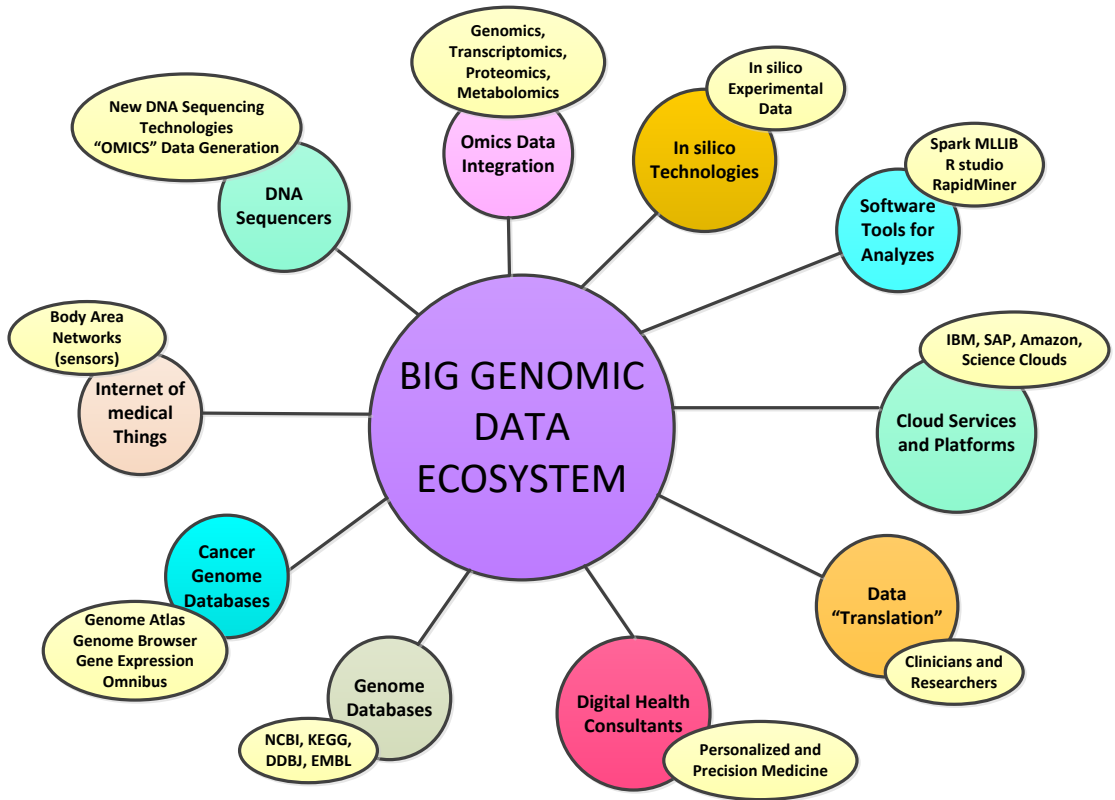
BIG GENOMIC DATA ECOSYSTEM

Genomics, Transcriptomics, Proteomics, Metabolomics

Omics Data Integration

In silico Experimental Data

In silico Technologies

New DNA Sequencing Technologies "OMICS" Data Generation

DNA Sequencers

Spark MLLIB R studio RapidMiner

Software Tools for Analyzes

Body Area Networks (sensors)

Internet of medical Things

IBM, SAP, Amazon, Science Clouds

Cloud Services and Platforms

Cancer Genome Databases

Genome Atlas Genome Browser Gene Expression Omnibus

Data "Translation"

Clinicians and Researchers

Genome Databases

NCBI, KEGG, DDBJ, EMBL

Digital Health Consultants

Personalized and Precision Medicine